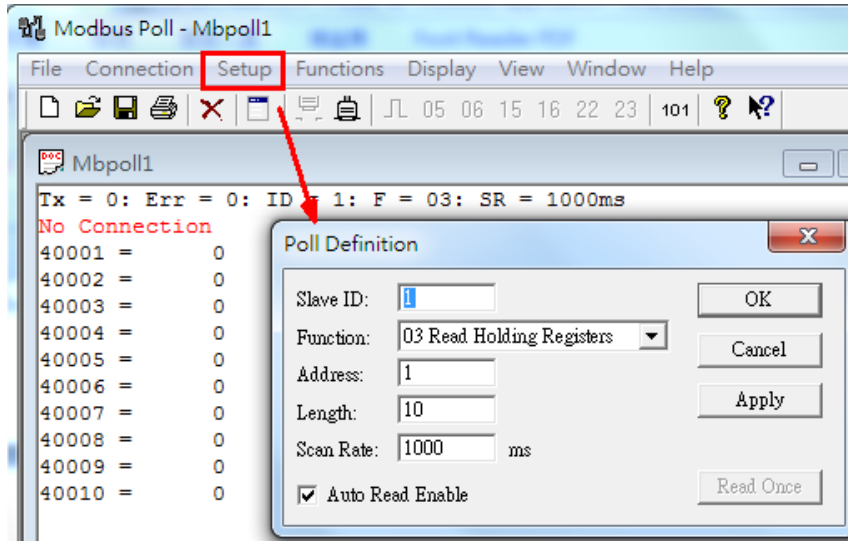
Modbus Poll - Mbpoll1

File Connection Setup Functions Display View Window Help

05 06 15 16 22 23 101

Mbpoll1

Tx = 0: Err = 0: ID = 1: F = 03: SR = 1000ms

No Connection

| | |
|---|---|
| 40001 = | 0 |
| 40002 = | 0 |
| 40003 = | 0 |
| 40004 = | 0 |
| 40005 = | 0 |
| 40006 = | 0 |
| 40007 = | 0 |
| 40008 = | 0 |
| 40009 = | 0 |
| 40010 = | 0 |

Poll Definition

Slave ID: 1

Function: 03 Read Holding Registers

Address: 1

Length: 10

Scan Rate: 1000 ms

Auto Read Enable

OK

Cancel

Apply

Read Once